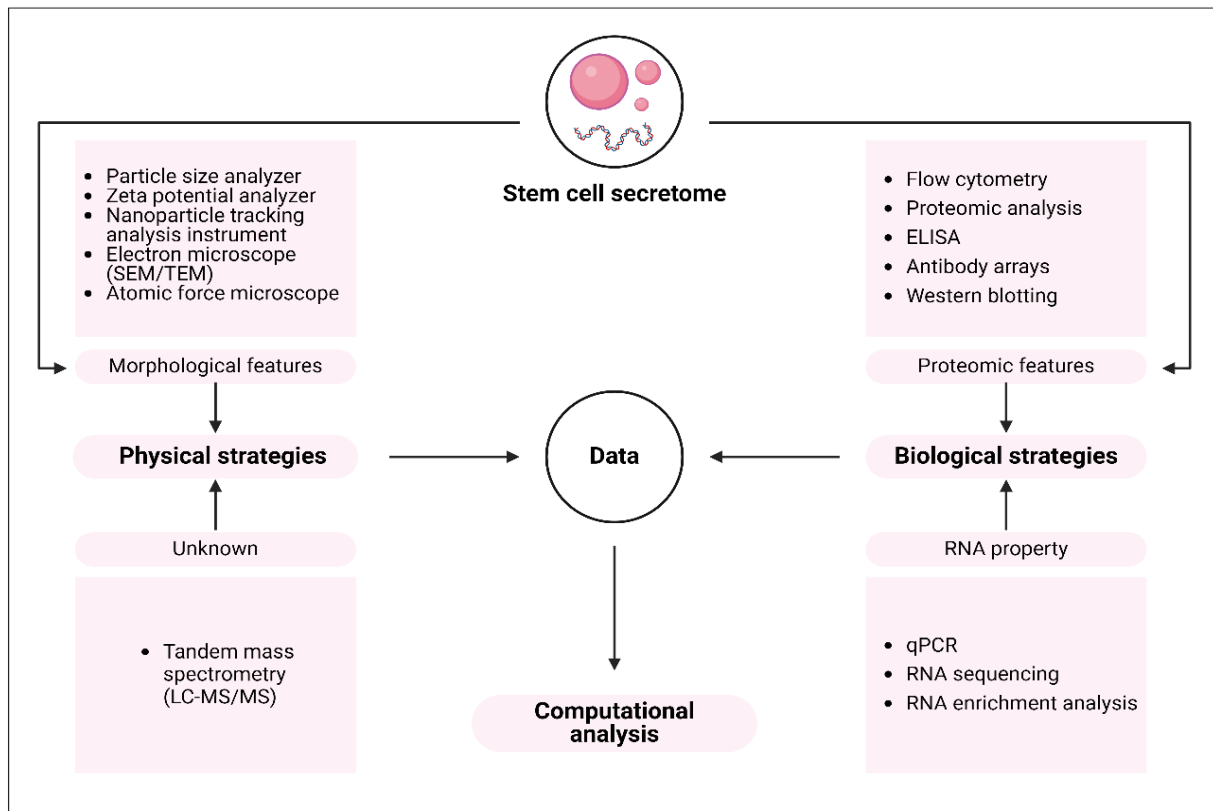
Stem cell secretome

- Particle size analyzer
- Zeta potential analyzer
- Nanoparticle tracking analysis instrument
- Electron microscope (SEM/TEM)
- Atomic force microscope

Morphological features

Physical strategies

Unknown

- Tandem mass spectrometry (LC-MS/MS)

- Flow cytometry
- Proteomic analysis
- ELISA
- Antibody arrays
- Western blotting

Proteomic features

Biological strategies

RNA property

- qPCR
- RNA sequencing
- RNA enrichment analysis

Data

Computational analysis